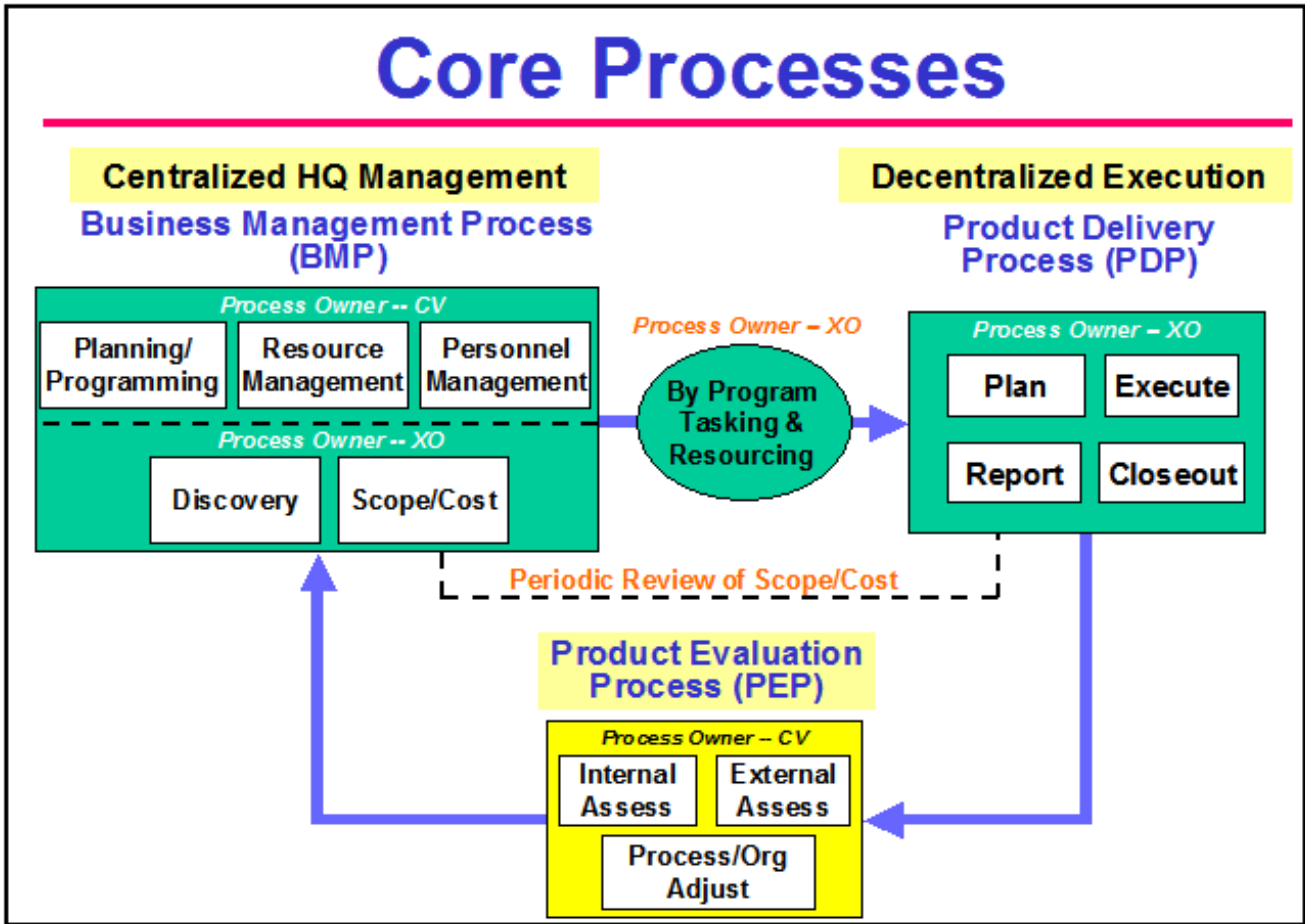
Core Processes

Centralized HQ Management

Business Management Process (BMP)

Process Owner -- CV

Planning/ Programming

Resource Management

Personnel Management

Process Owner -- XO

Discovery

Scope/Cost

Process Owner – XO

By Program Tasking & Resourcing

Decentralized Execution

Product Delivery Process (PDP)

Process Owner – XO

Plan

Execute

Report

Closeout

Periodic Review of Scope/Cost

Product Evaluation Process (PEP)

Process Owner – CV

Internal Assess

External Assess

Process/Org Adjust